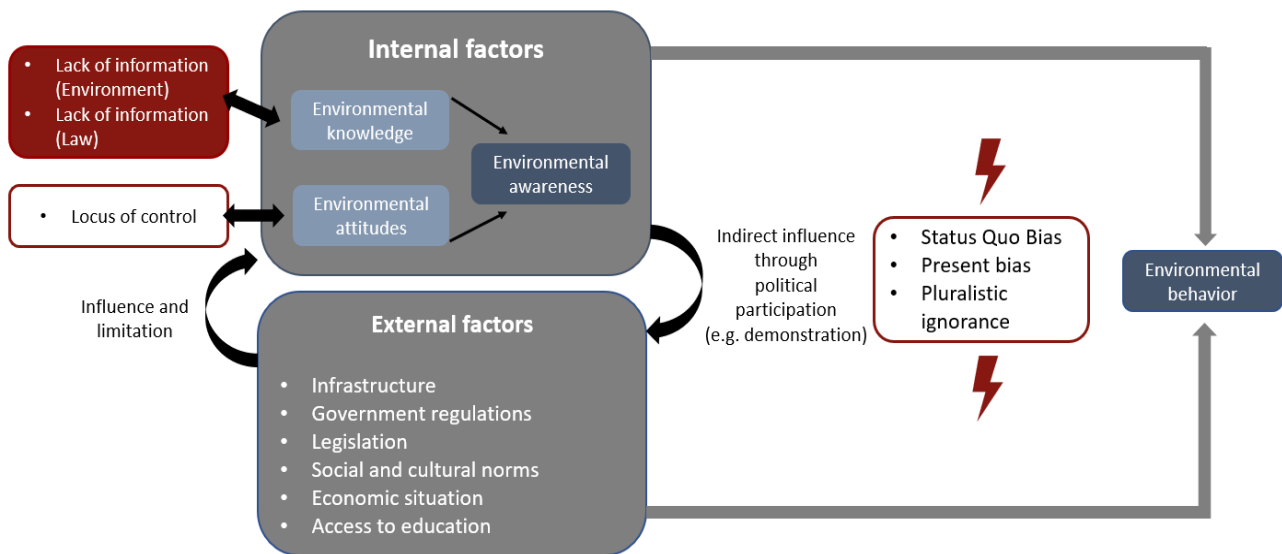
- Lack of information (Environment)
- Lack of information (Law)

- Locus of control

Internal factors

Environmental knowledge

Environmental attitudes

Environmental awareness

Influence and limitation

External factors

- Infrastructure
- Government regulations
- Legislation
- Social and cultural norms
- Economic situation
- Access to education

Indirect influence through political participation (e.g. demonstration)

- Status Quo Bias
- Present bias
- Pluralistic ignorance

Environmental behavior